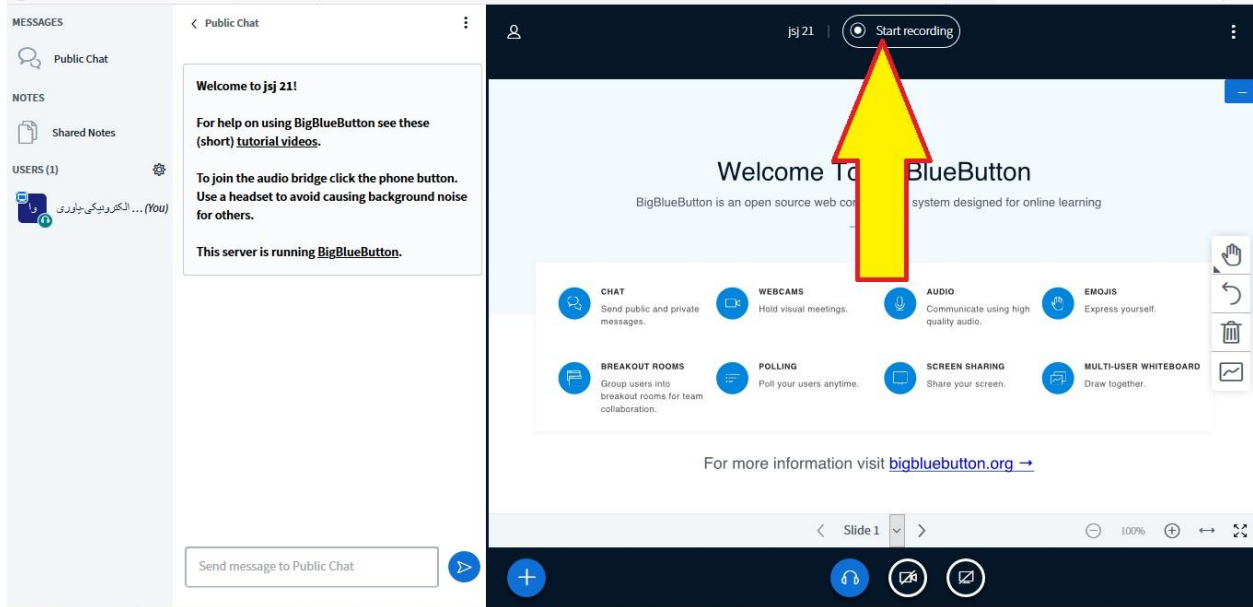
MESSAGES

Public Chat

NOTES

Shared Notes

USERS (1)

وا

الکترونیکی-باوری ... (You)

Public Chat

Welcome to jsj 21!

For help on using BigBlueButton see these (short) tutorial videos.

To join the audio bridge click the phone button. Use a headset to avoid causing background noise for others.

This server is running BigBlueButton.

Send message to Public Chat

jsj 21

Start recording

Welcome To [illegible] BlueButton

BigBlueButton is an open source web co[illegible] system designed for online learning

CHAT
Send public and private messages.

WEBCAMS
Hold visual meetings.

AUDIO
Communicate using high quality audio.

EMOJIS
Express yourself.

BREAKOUT ROOMS
Group users into breakout rooms for team collaboration.

POLLING
Poll your users anytime.

SCREEN SHARING
Share your screen.

MULTI-USER WHITEBOARD
Draw together.

For more information visit bigbluebutton.org →

Slide 1

100%